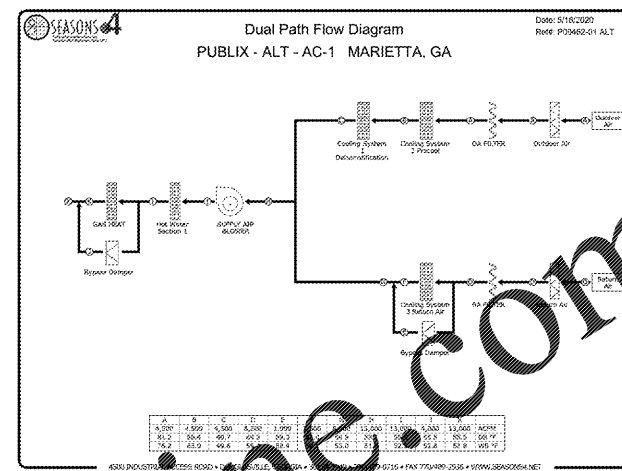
SEASONS 4

Dual Path Flow Diagram

PUBLIX - ALT - AC-1 MARIETTA, GA

Date: 5/18/2020
Ref#: P00462-01 ALT

Cooling System 1 Dehumidification

Cooling System 2 Precool

OA FILTER

Outdoor Air

Outdoor Air

GAS HEAT

Hot Water Section 1

SUPPLY AIR BLOWER

Bypass Damper

Cooling System 3 Return Air

OA FILTER

Return Air

Return Air

Bypass Damper

| A | B | C | D | E | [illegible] | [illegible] | H | I | J | K | ACFM |
|---|---|---|---|---|---|---|---|---|---|---|---|
| 4,500 | 4,500 | 4,500 | 8,500 | 2,999 | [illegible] | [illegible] | 13,000 | 13,000 | 4,000 | 13,000 | ACFM |
| 81.2 | 55.4 | 49.7 | 69.3 | 59.3 | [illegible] | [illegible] | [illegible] | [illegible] | 55.3 | 55.5 | DB °F |
| 76.2 | 63.0 | 49.6 | 55.4 | 53.4 | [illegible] | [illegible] | 55.0 | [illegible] | 51.8 | 52.9 | WB °F |

4500 INDUSTRIAL ACCESS ROAD • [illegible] • FAX 770/489-2938 • WWW.SEASONS4.NET